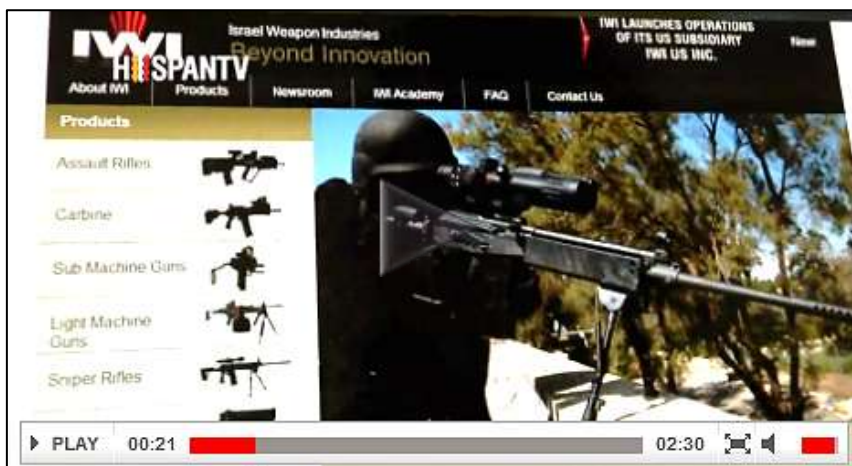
IWI HISPANTV

Israel Weapon Industries
Beyond Innovation

IWI LAUNCHES OPERATIONS OF ITS US SUBSIDIARY IWI US INC.

New

About IWI
Products
Newsroom
IWI Academy
FAQ
Contact Us

Products

Assault Rifles
Carbine
Sub Machine Guns
Light Machine Guns
Sniper Rifles

PLAY 00:21 02:30